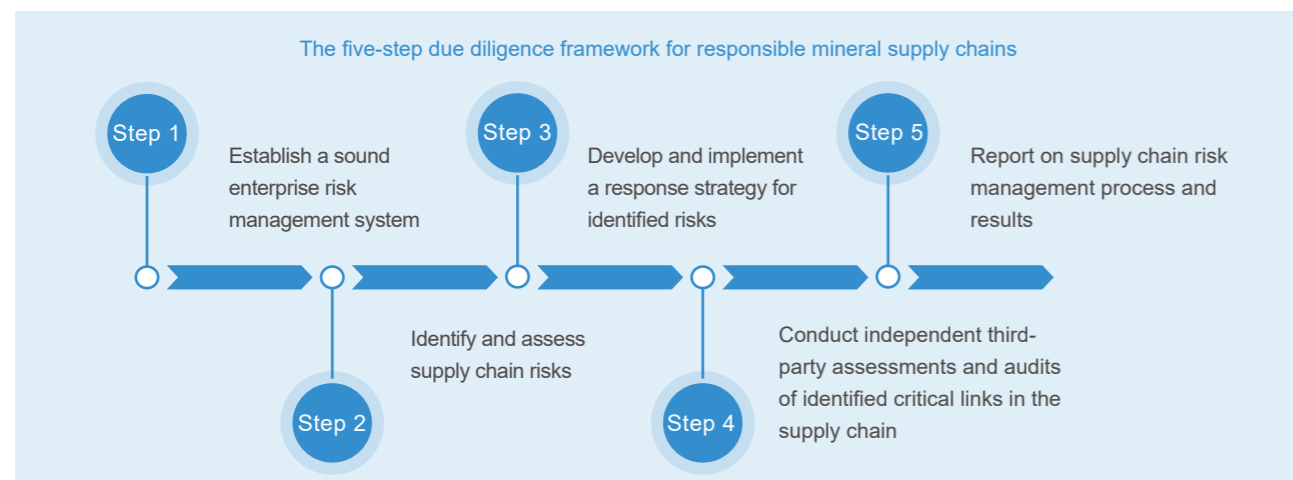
The five-step due diligence framework for responsible mineral supply chains

Step 1

Establish a sound enterprise risk management system

Step 2

Identify and assess supply chain risks

Step 3

Develop and implement a response strategy for identified risks

Step 4

Conduct independent third-party assessments and audits of identified critical links in the supply chain

Step 5

Report on supply chain risk management process and results